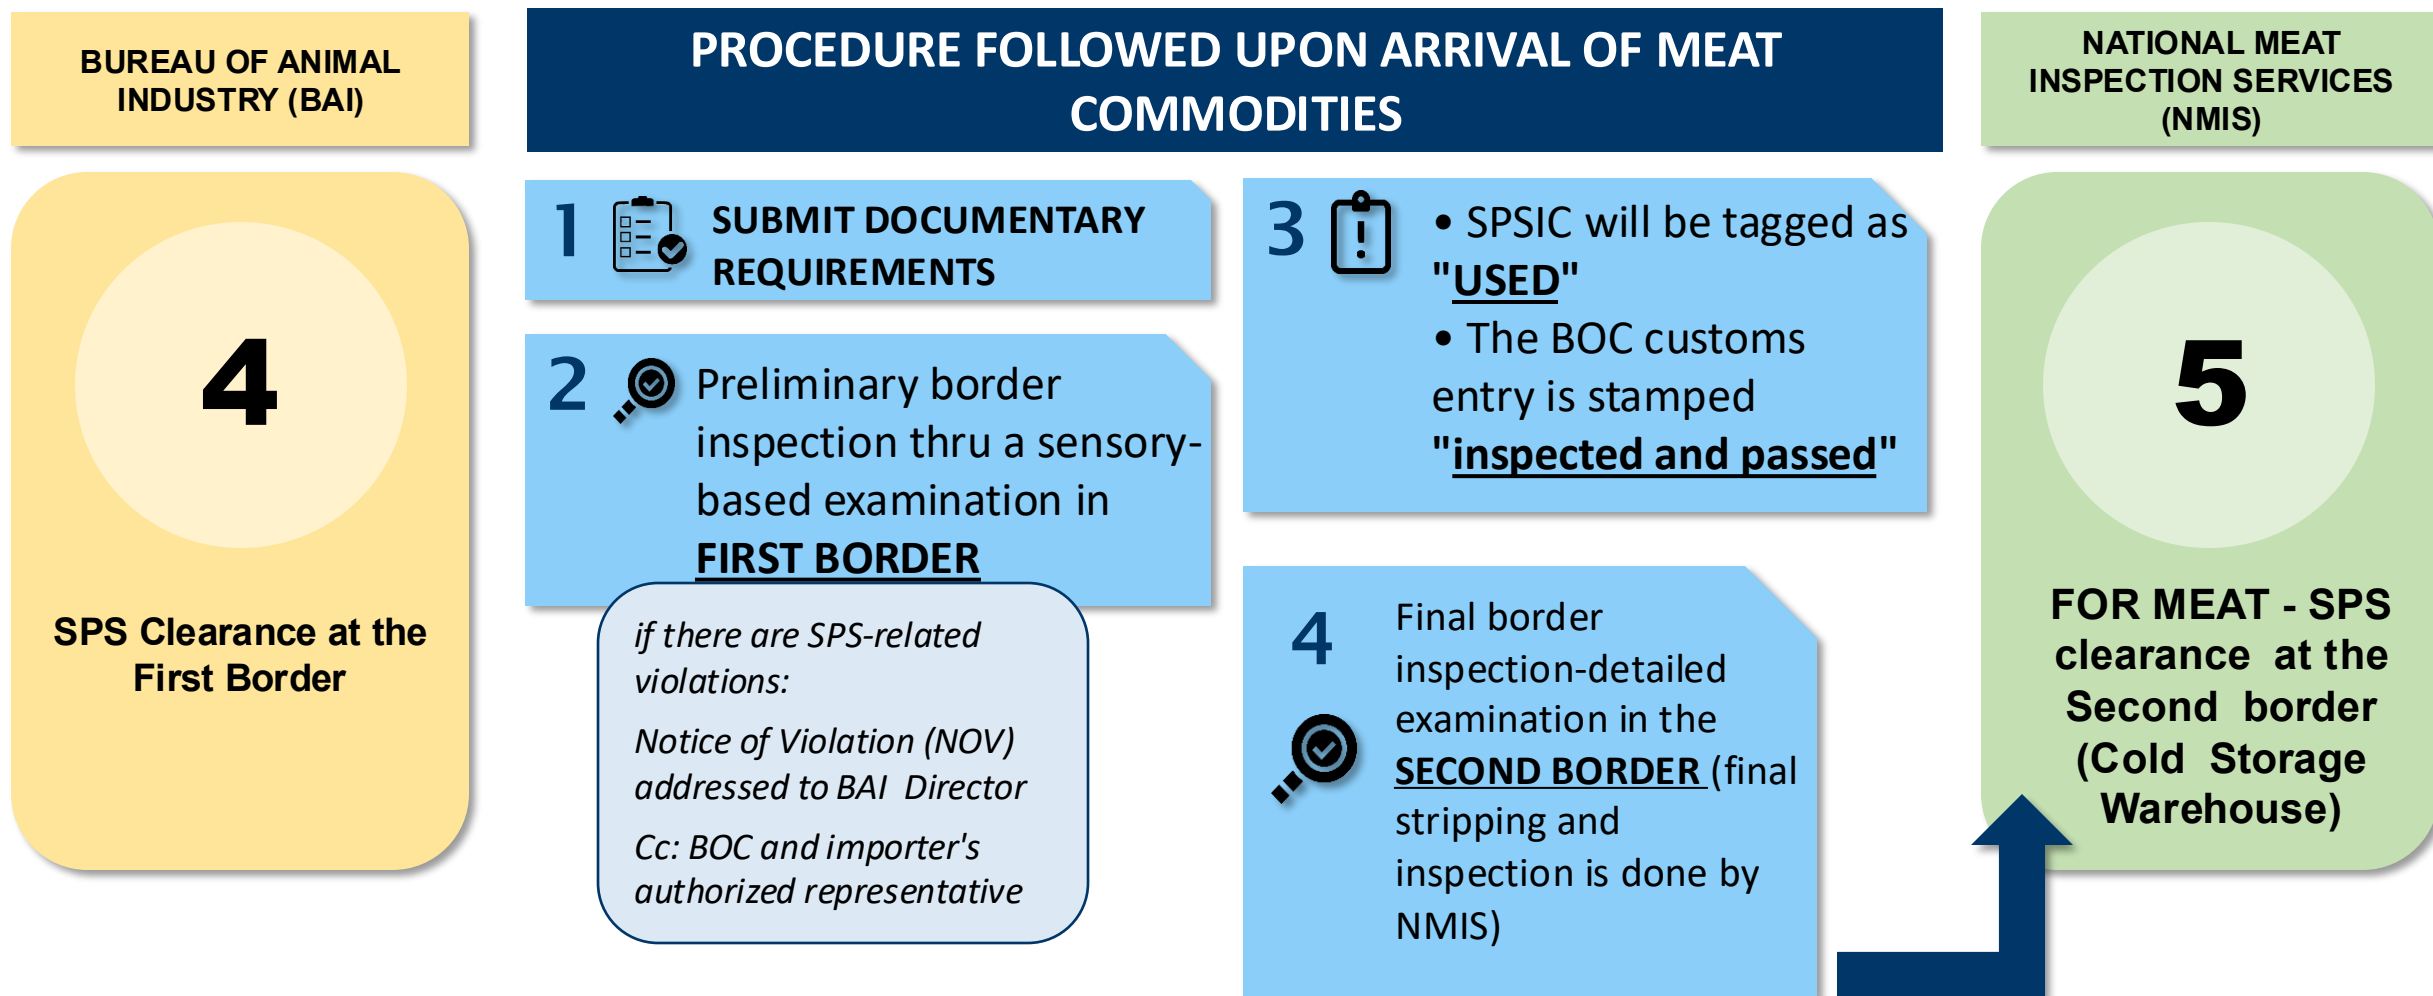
BUREAU OF ANIMAL INDUSTRY (BAI)

PROCEDURE FOLLOWED UPON ARRIVAL OF MEAT COMMODITIES

NATIONAL MEAT INSPECTION SERVICES (NMIS)

4

SPS Clearance at the First Border

1 SUBMIT DOCUMENTARY REQUIREMENTS

2 Preliminary border inspection thru a sensory-based examination in FIRST BORDER

if there are SPS-related violations:

Notice of Violation (NOV) addressed to BAI Director

Cc: BOC and importer's authorized representative

3 • SPSIC will be tagged as "USED"
• The BOC customs entry is stamped "inspected and passed"

4 Final border inspection-detailed examination in the SECOND BORDER (final stripping and inspection is done by NMIS)

5

FOR MEAT - SPS clearance at the Second border (Cold Storage Warehouse)